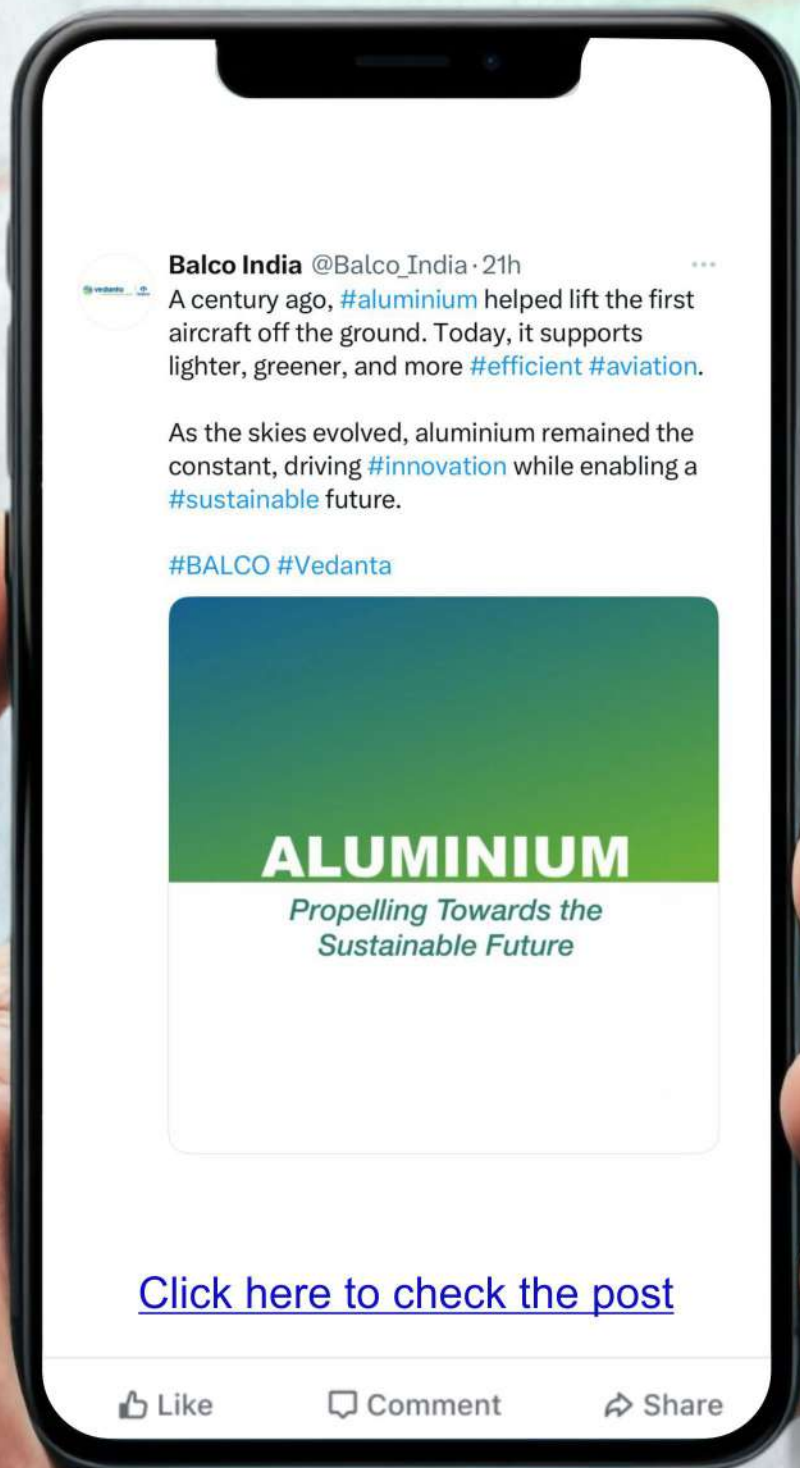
Balco India @Balco_India · 21h
...

A century ago, #aluminium helped lift the first aircraft off the ground. Today, it supports lighter, greener, and more #efficient #aviation.

As the skies evolved, aluminium remained the constant, driving #innovation while enabling a #sustainable future.

#BALCO #Vedanta

ALUMINIUM
Propelling Towards the Sustainable Future

Click here to check the post

Like Comment Share